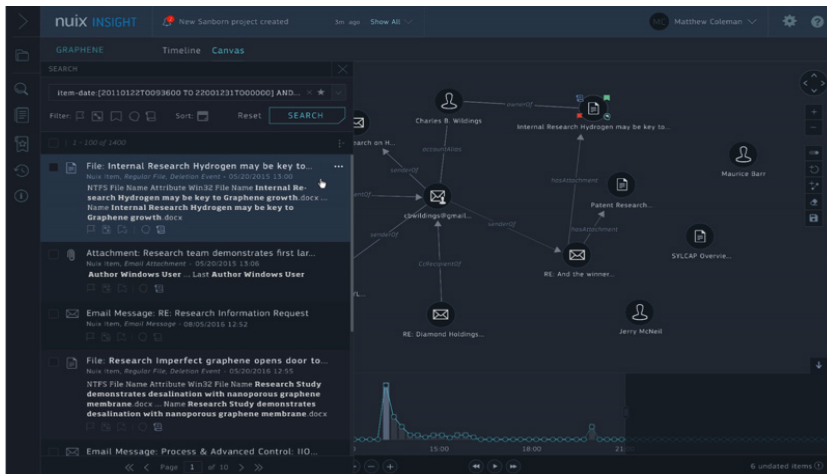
nuix INSIGHT

New Sanborn project created

5m ago Show All

MC Matthew Coleman

GRAPHENE Timeline Canvas

SEARCH

item-date:[20110122T0093600 TO 22001231T000000] AND...

Filter: Sort: Reset SEARCH

1 - 100 of 2400

File: Internal Research Hydrogen may be key to...

Nuix Item, Regular File, Deletion Event - 05/20/2015 13:00

NTFS File Name Attribute Win32 File Name **Internal Research Hydrogen may be key to Graphene growth**.docx ... Name **Internal Research Hydrogen may be key to Graphene growth**.docx

Attachment: Research team demonstrates first lar...

Nuix Item, Email Attachment - 05/20/2015 13:06

**Author Windows User** ... Last **Author Windows User**

Email Message: RE: Research Information Request

Nuix Item, Email Message - 08/05/2016 12:52

File: Research Imperfect graphene opens door to...

Nuix Item, Regular File, Deletion Event - 05/20/2016 12:55

NTFS File Name Attribute Win32 File Name **Research Study demonstrates desalination with nanoporous graphene membrane**.docx ... Name **Research Study demonstrates desalination with nanoporous graphene membrane**.docx

Email Message: Process & Advanced Control: IIO...

Page 1 of 10

Charles B. Wildings

Internal Research Hydrogen may be key to...

Maurice Barr

earch on H...

cbwildings@gmail...

Patent Research...

RE: And the winner...

SYLCAP Overvie...

RE: Diamond Holdings...

Jerry McNeil

parentOf

accountAlias

senderOf

hasAttachment

CoRecipientOf

15:00

18:00

21

6 undated items